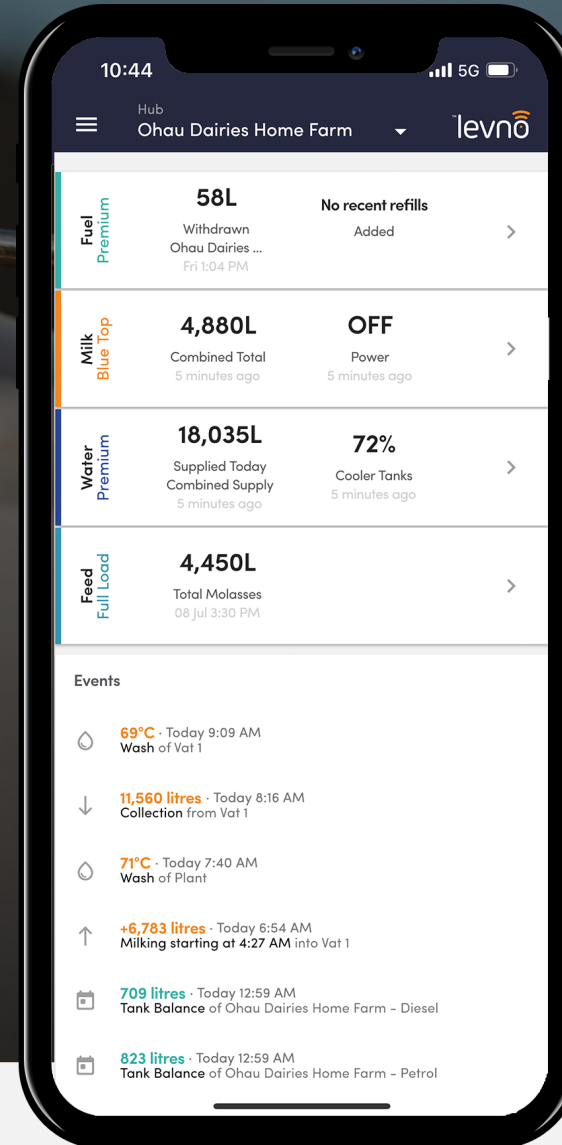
10:44
5G

Hub
Ohau Dairies Home Farm

levno

Fuel
Premium
58L
Withdrawn
Ohau Dairies ...
Fri 1:04 PM
No recent refills
Added

Milk
Blue Top
4,880L
Combined Total
5 minutes ago
OFF
Power
5 minutes ago

Water
Premium
18,035L
Supplied Today
Combined Supply
5 minutes ago
72%
Cooler Tanks
5 minutes ago

Feed
Full Load
4,450L
Total Molasses
08 Jul 3:30 PM

Events

69°C · Today 9:09 AM
Wash of Vat 1

11,560 litres · Today 8:16 AM
Collection from Vat 1

71°C · Today 7:40 AM
Wash of Plant

+6,783 litres · Today 6:54 AM
Milking starting at 4:27 AM into Vat 1

709 litres · Today 12:59 AM
Tank Balance of Ohau Dairies Home Farm - Diesel

823 litres · Today 12:59 AM
Tank Balance of Ohau Dairies Home Farm - Petrol